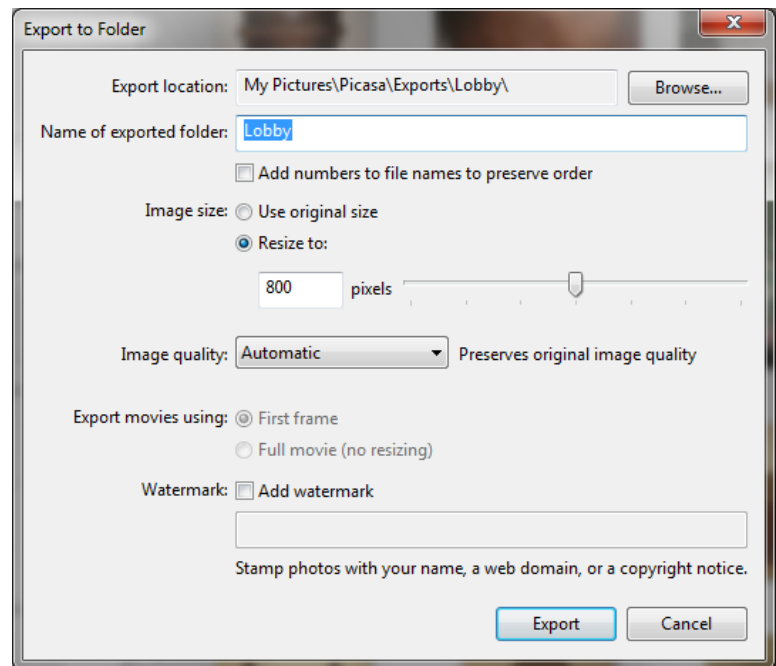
Export to Folder

Export location: My Pictures\Picasa\Exports\Lobby\ Browse...

Name of exported folder: Lobby

Add numbers to file names to preserve order

Image size: Use original size

Resize to:

800 pixels

Image quality: Automatic Preserves original image quality

Export movies using: First frame

Full movie (no resizing)

Watermark: Add watermark

Stamp photos with your name, a web domain, or a copyright notice.

Export Cancel